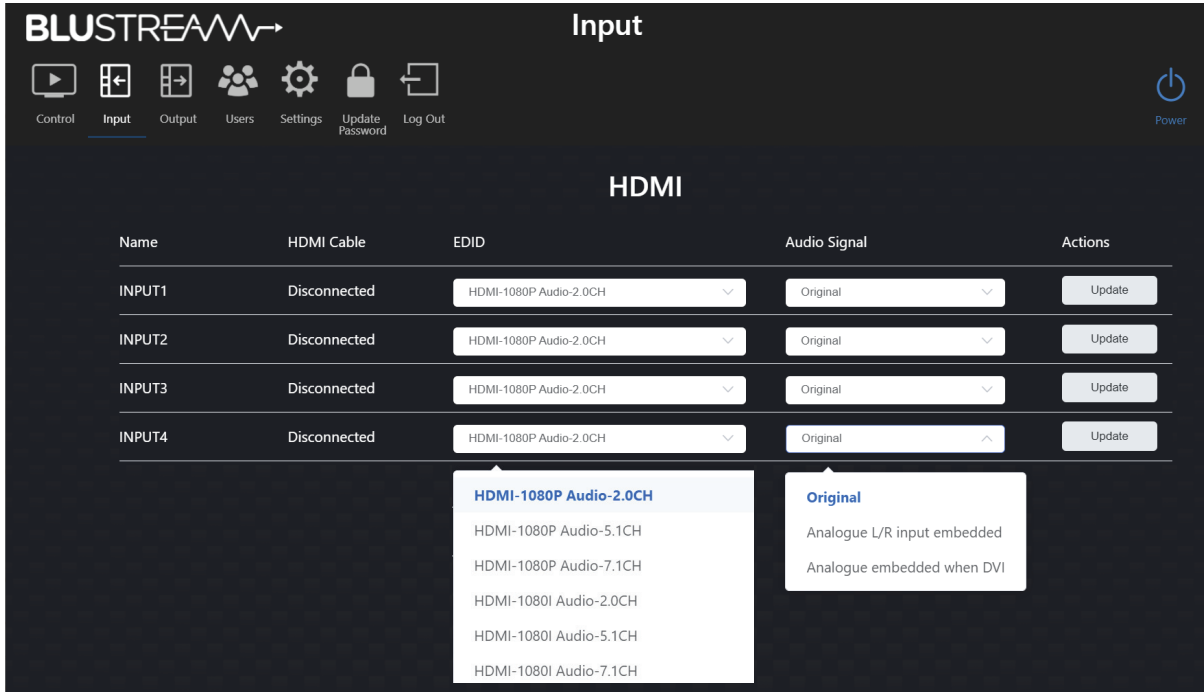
BLUSTREAM

Input

Control Input Output Users Settings Update Password Log Out

Power

HDMI

| Name | HDMI Cable | EDID | Audio Signal | Actions |
|---|---|---|---|---|
| INPUT1 | Disconnected | HDMI-1080P Audio-2.0CH | Original | Update |
| INPUT2 | Disconnected | HDMI-1080P Audio-2.0CH | Original | Update |
| INPUT3 | Disconnected | HDMI-1080P Audio-2.0CH | Original | Update |
| INPUT4 | Disconnected | HDMI-1080P Audio-2.0CH | Original | Update |

HDMI-1080P Audio-2.0CH
HDMI-1080P Audio-5.1CH
HDMI-1080P Audio-7.1CH
HDMI-1080I Audio-2.0CH
HDMI-1080I Audio-5.1CH
HDMI-1080I Audio-7.1CH

Original
Analogue L/R input embedded
Analogue embedded when DVI